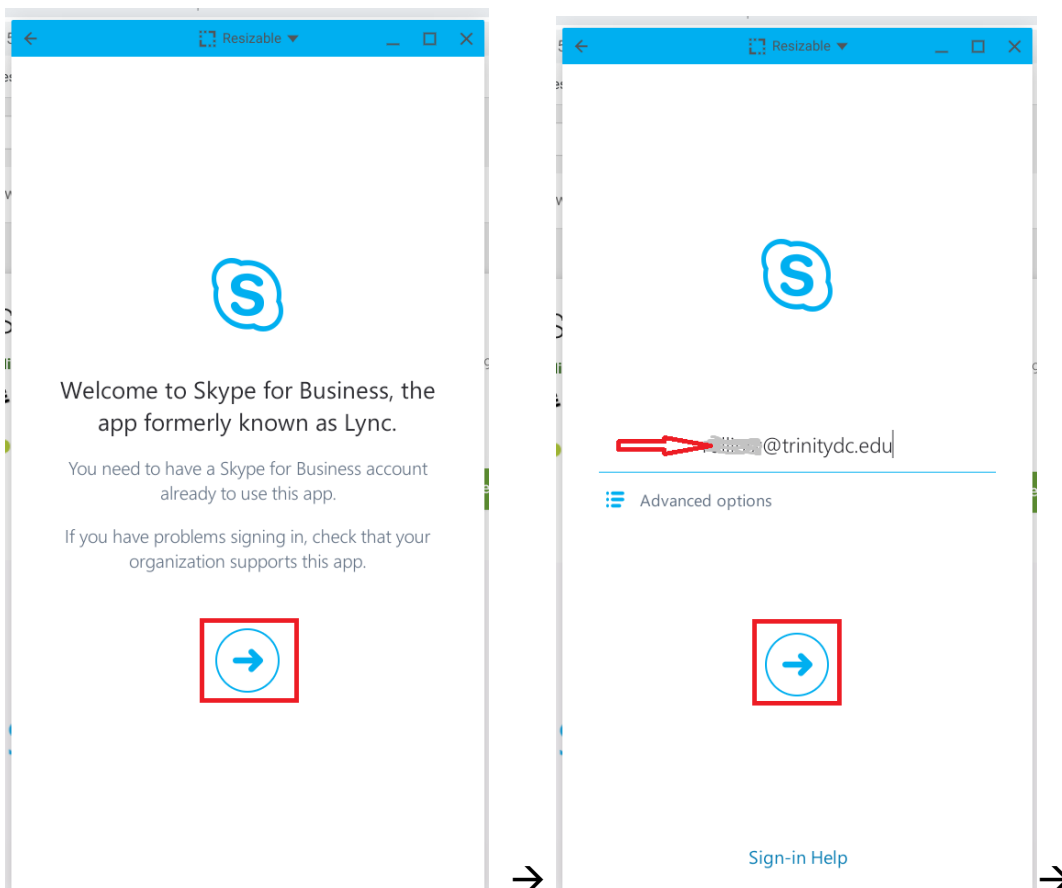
Resizable

Welcome to Skype for Business, the app formerly known as Lync.

You need to have a Skype for Business account already to use this app.

If you have problems signing in, check that your organization supports this app.

Resizable

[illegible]@trinitydc.edu

Advanced options

Sign-in Help